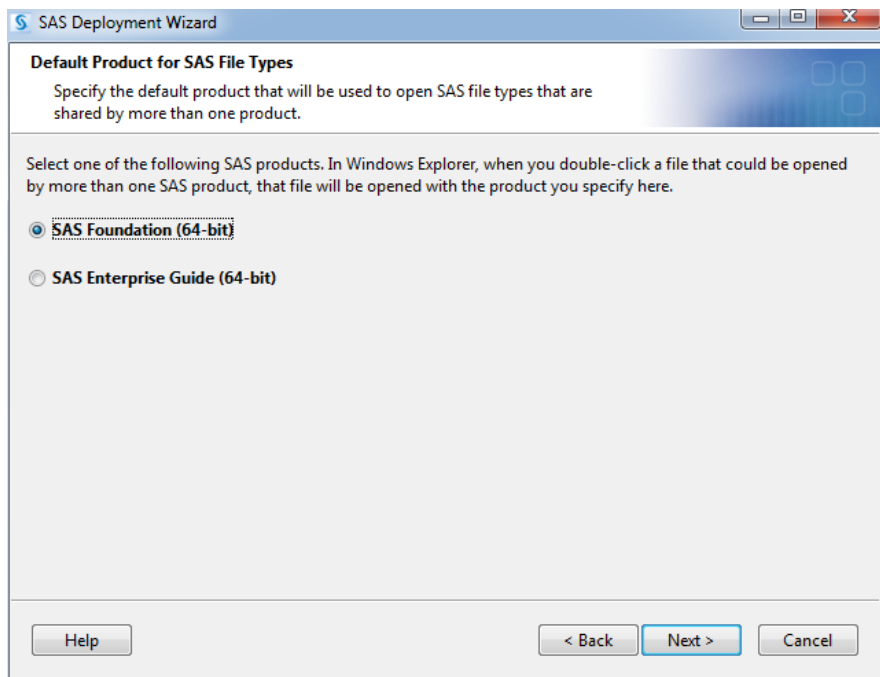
SAS Deployment Wizard

Default Product for SAS File Types

Specify the default product that will be used to open SAS file types that are shared by more than one product.

Select one of the following SAS products. In Windows Explorer, when you double-click a file that could be opened by more than one SAS product, that file will be opened with the product you specify here.

SAS Foundation (64-bit)

SAS Enterprise Guide (64-bit)

Help

< Back

Next >

Cancel